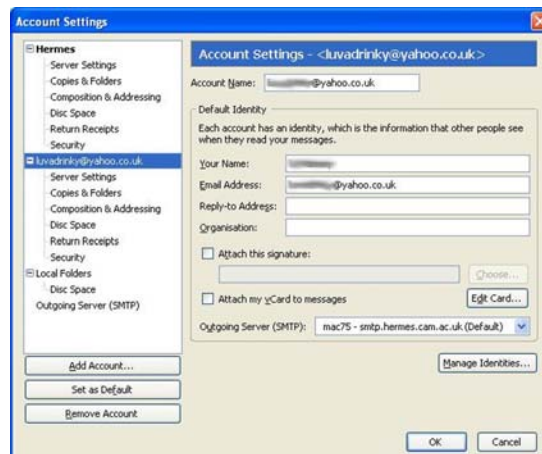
Account Settings

Hermes
Server Settings
Copies & Folders
Composition & Addressing
Disc Space
Return Receipts
Security
luvadrinky@yahoo.co.uk
Server Settings
Copies & Folders
Composition & Addressing
Disc Space
Return Receipts
Security
Local Folders
Disc Space
Outgoing Server (SMTP)

Add Account...
Set as Default
Remove Account

Account Settings - <luvadrinky@yahoo.co.uk>

Account Name: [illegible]@yahoo.co.uk

Default Identity
Each account has an identity, which is the information that other people see when they read your messages.

Your Name: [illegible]
Email Address: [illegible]@yahoo.co.uk
Reply-to Address:
Organisation:

Attach this signature:
Choose...

Attach my vCard to messages
Edit Card...

Outgoing Server (SMTP): mac75 - smtp.hermes.cam.ac.uk (Default)

Manage Identities...

OK
Cancel